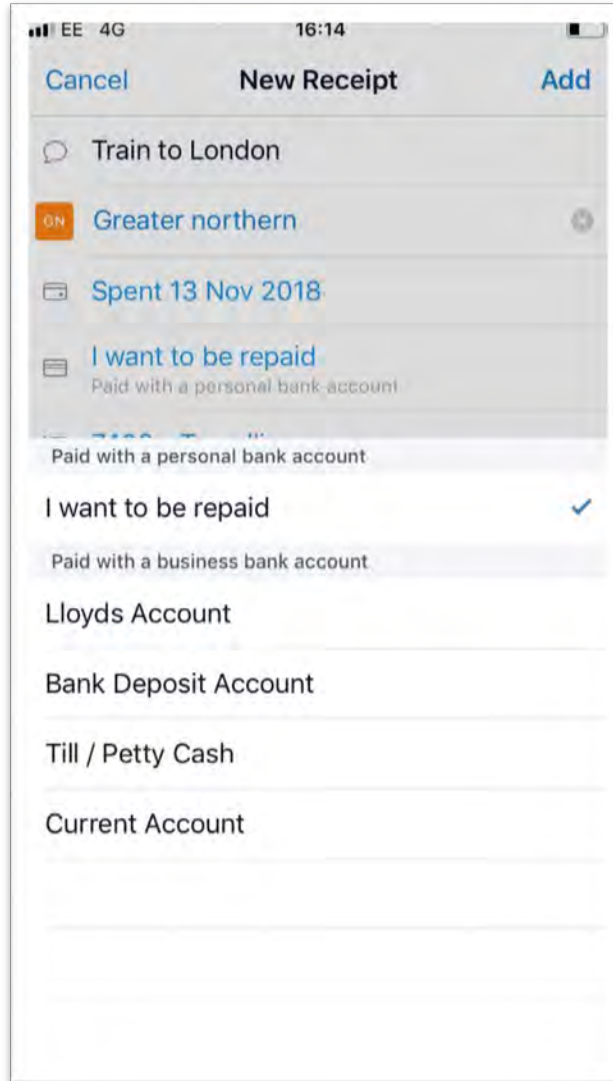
EE 4G 16:14

Cancel New Receipt Add

Train to London

GN Greater northern

Spent 13 Nov 2018

I want to be repaid
Paid with a personal bank account

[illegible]

Paid with a personal bank account

I want to be repaid ✓

Paid with a business bank account

Lloyds Account

Bank Deposit Account

Till / Petty Cash

Current Account